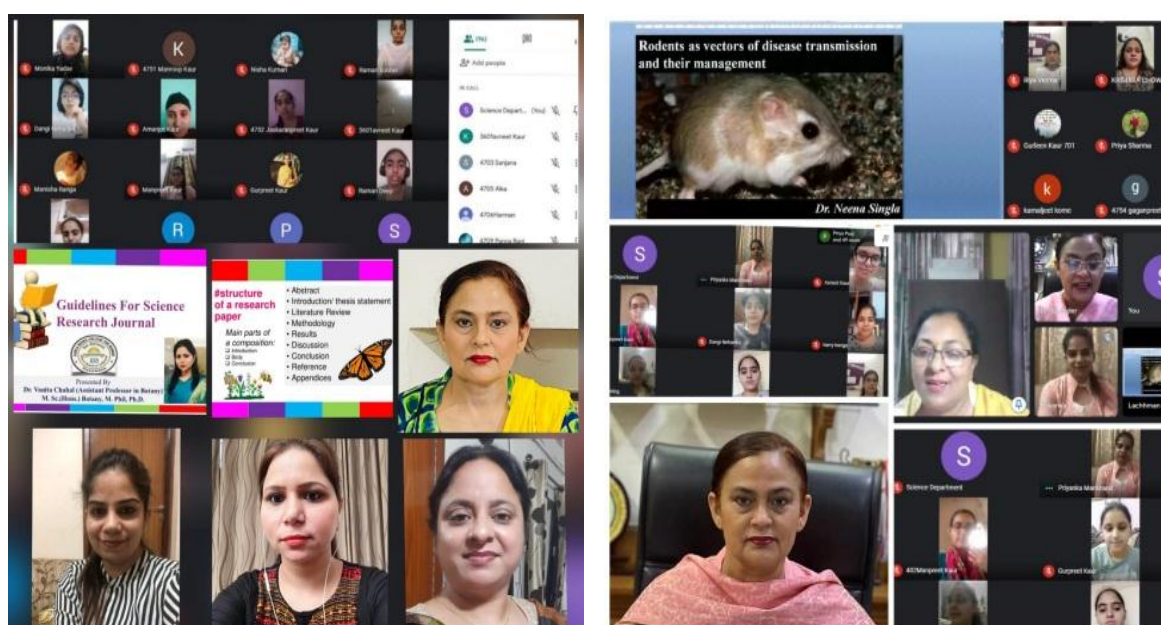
Monika Yadav
4751 Manroop Kaur
Nisha Kumari
Raman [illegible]
Dangi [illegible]
Amanjot Kaur
4752 Jaskanpreet Kaur
5601 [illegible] Kaur
Manisha Banga
Manpreet Kaur
Gurpreet Kaur
Raman Deep
K
R
P
S
Add people
Science Department (You)
5601 Navneet Kaur
4703 Sanjana
4705 Alka
4706 Harman
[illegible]

Guidelines For Science Research Journal
Presented By
Dr. Vanita Chahal (Assistant Professor in Botany) M. Sc.(Hons.) Botany, M. Phil, Ph.D.

#structure of a research paper
Main parts of a composition:
Introduction
Body
Conclusion
• Abstract
• Introduction/ thesis statement
• Literature Review
• Methodology
• Results
• Discussion
• Conclusion
• Reference
• Appendices

Rodents as vectors of disease transmission and their management
Dr. Neena Singla
Riya Verma
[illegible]
Gurleen Kaur 701
Priya Sharma
kamaljeet kome
4754 gaganpreet
k
g

S
Science Department
Priyanka Mamta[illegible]
Dangi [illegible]
You
Lachhman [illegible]

S
Science Department
Priyanka Mamtani
402 Manpreet Kaur
Gurpreet Kaur